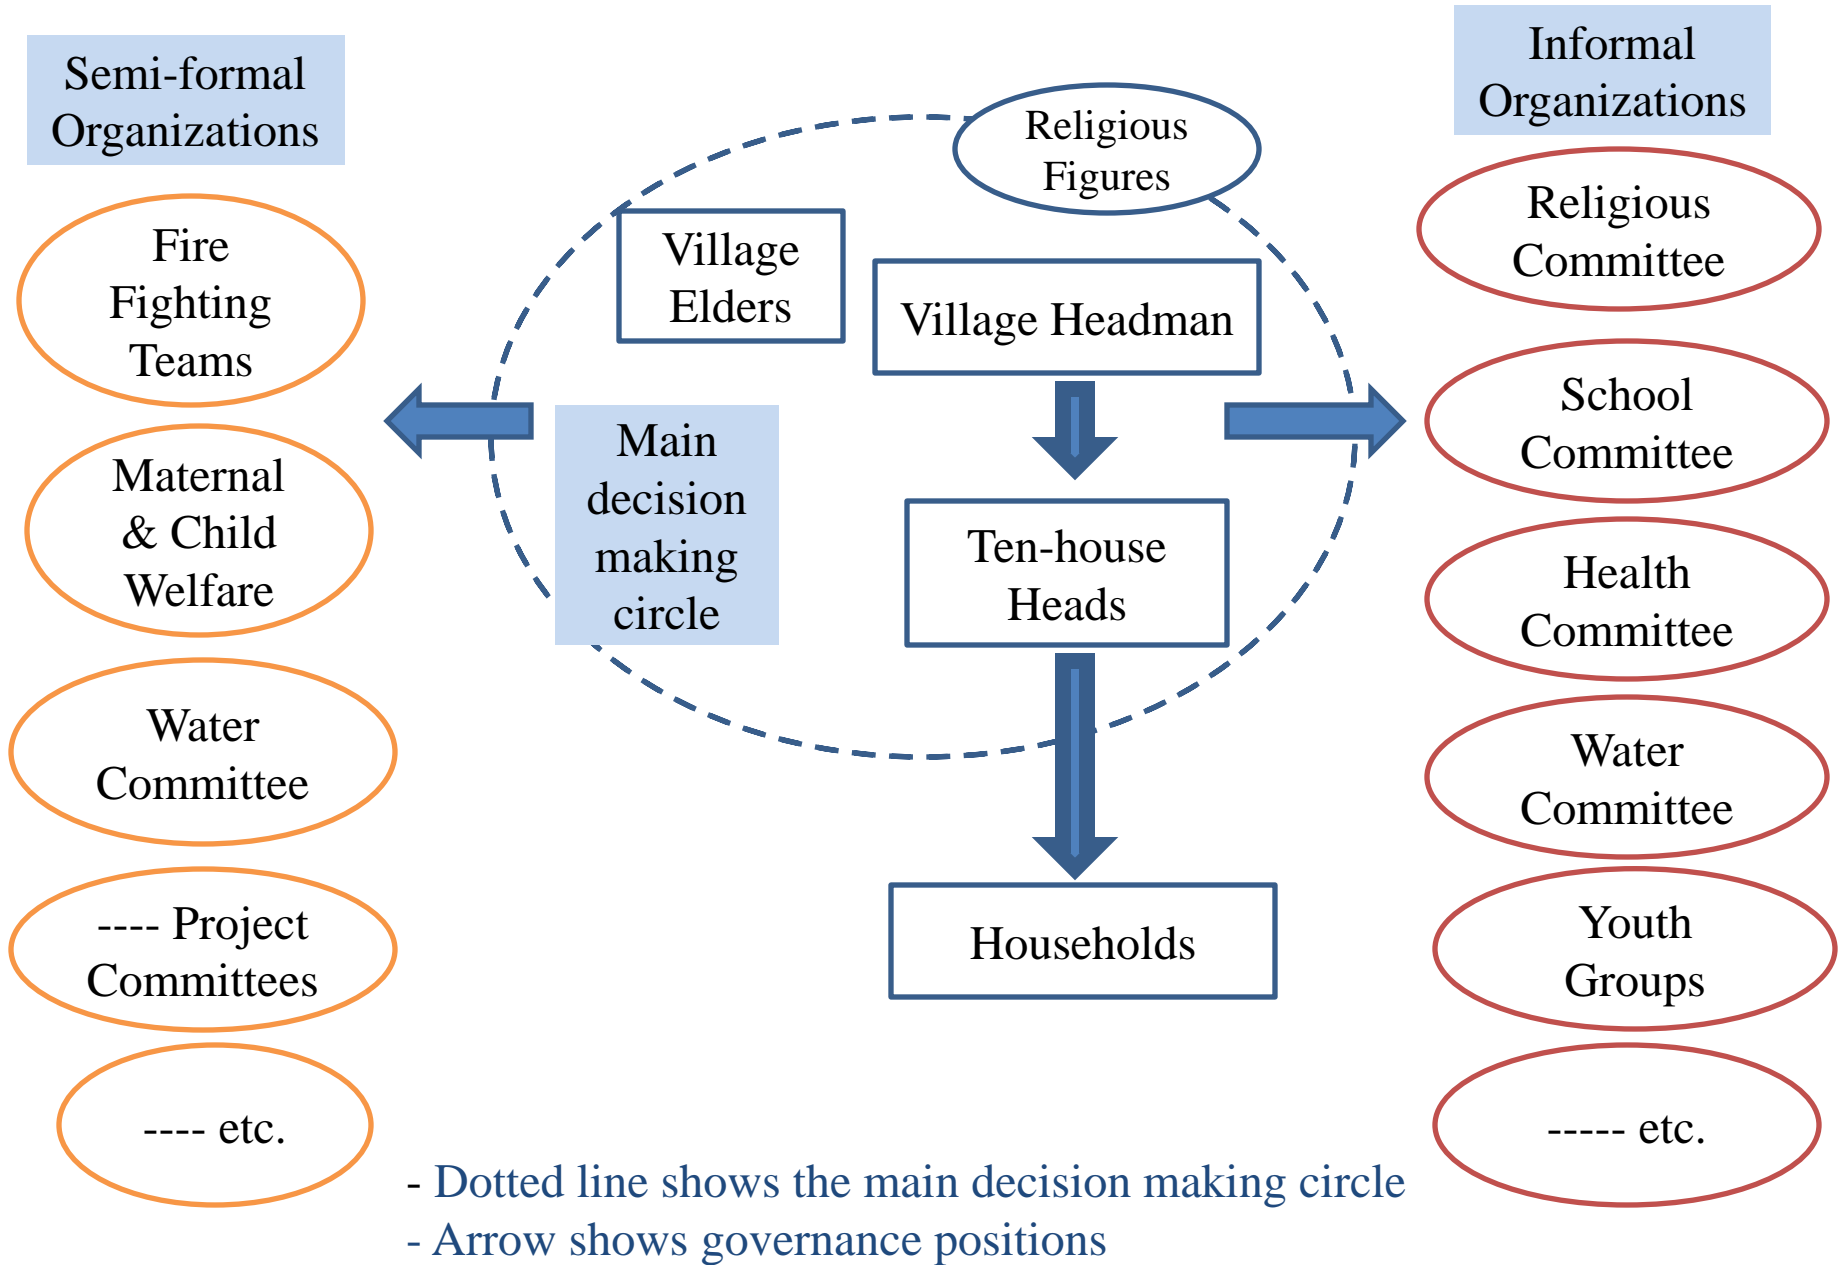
Semi-formal Organizations

Fire Fighting Teams

Maternal & Child Welfare

Water Committee

---- Project Committees

---- etc.

Religious Figures

Village Elders

Village Headman

Main decision making circle

Ten-house Heads

Households

Informal Organizations

Religious Committee

School Committee

Health Committee

Water Committee

Youth Groups

----- etc.

- Dotted line shows the main decision making circle
- Arrow shows governance positions